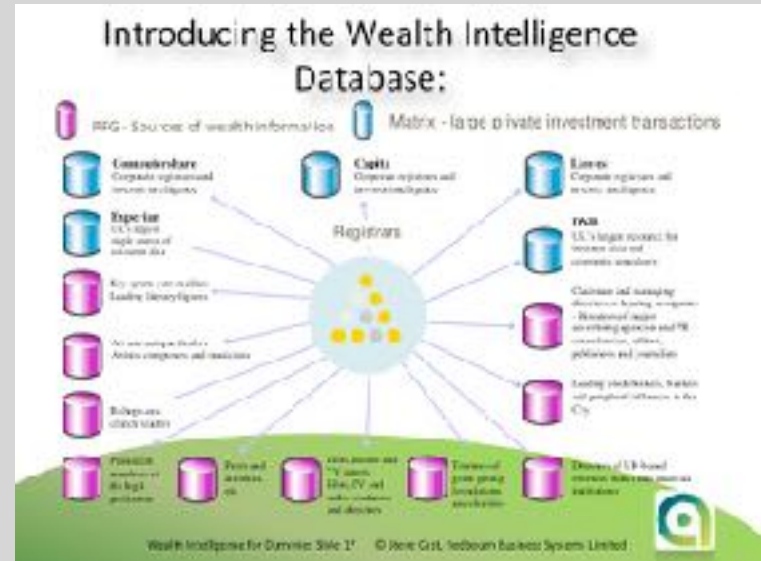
Introducing the Wealth Intelligence Database:

RFG - Sources of wealth information

Matrix - large private investment transactions

Computershare
Corporate registrars and investor intelligence

Capita
Corporate registrars and investor intelligence

Lloyds
Corporate registrars and investor intelligence

Experian
UK's largest single source of consumer data

TMB
UK's largest resource for business data and corporate intelligence

Registrars

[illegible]
Leading literary figures

Chairmen and managing directors in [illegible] companies
- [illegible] of major advertising agencies and PR consultancies, editors, publishers and journalists

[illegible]
Artists, composers and musicians

Leading stockbrokers, bankers and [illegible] in the City

Religious church leaders

Prominent members of the legal profession

Peers and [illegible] etc

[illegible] TV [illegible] film, TV and radio producers and directors

Trustees of grant giving foundations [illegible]

Directors of UK based overseas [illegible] institutions

Wealth Intelligence for Dummies Slide 17 © Irene Gait, Isebourn Business Systems Limited